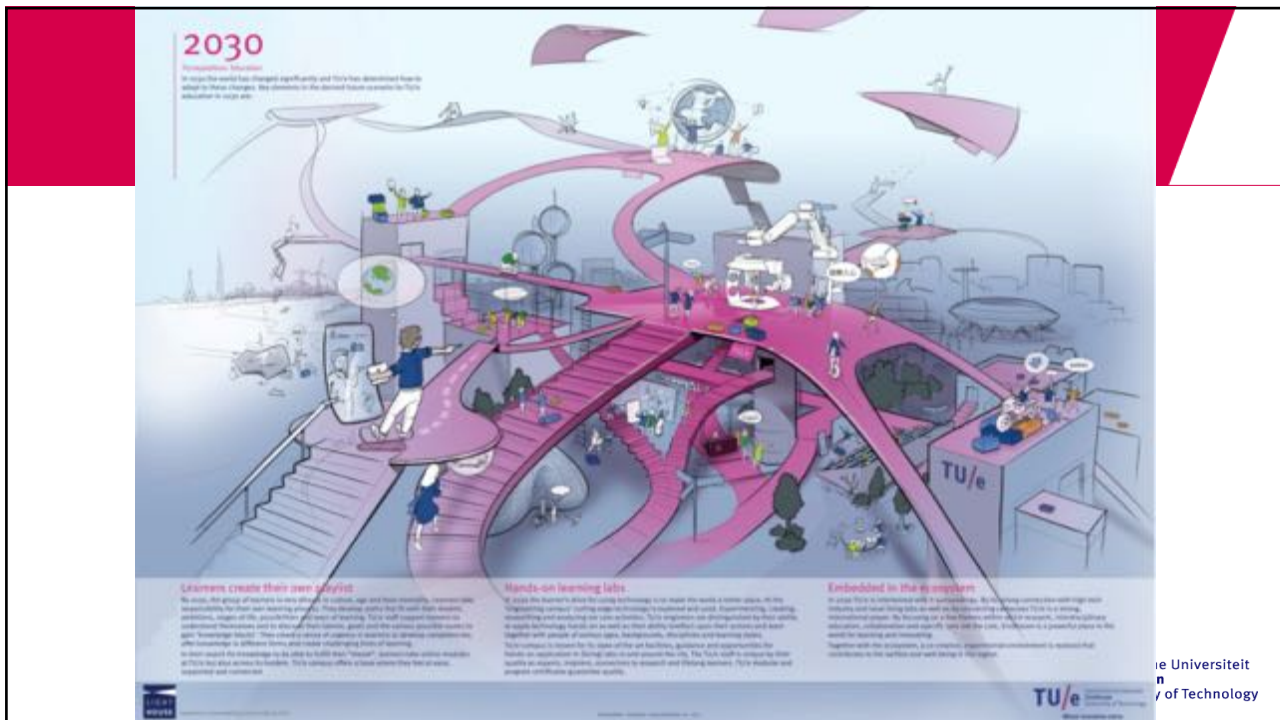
2030

Perspectives: Education

In 2030 the world has changed significantly and TU/e has determined how to adapt to these changes. Key elements in the desired future scenario for TU/e education in 2030 are:

TU/e

Learners create their own playlist

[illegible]

Hands-on learning labs

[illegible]

Embedded in the ecosystem

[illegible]

TU/e

e Universiteit
n
y of Technology